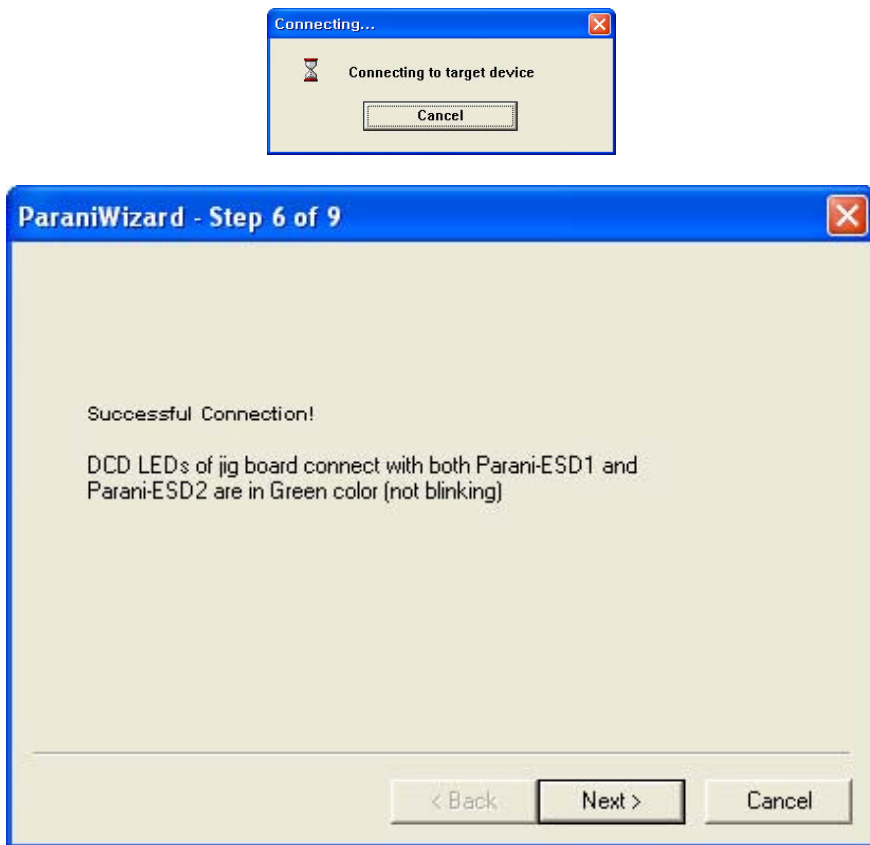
Connecting...

Connecting to target device

Cancel

ParaniWizard - Step 6 of 9

Successful Connection!

DCD LEDs of jig board connect with both Parani-ESD1 and Parani-ESD2 are in Green color (not blinking)

< Back

Next >

Cancel